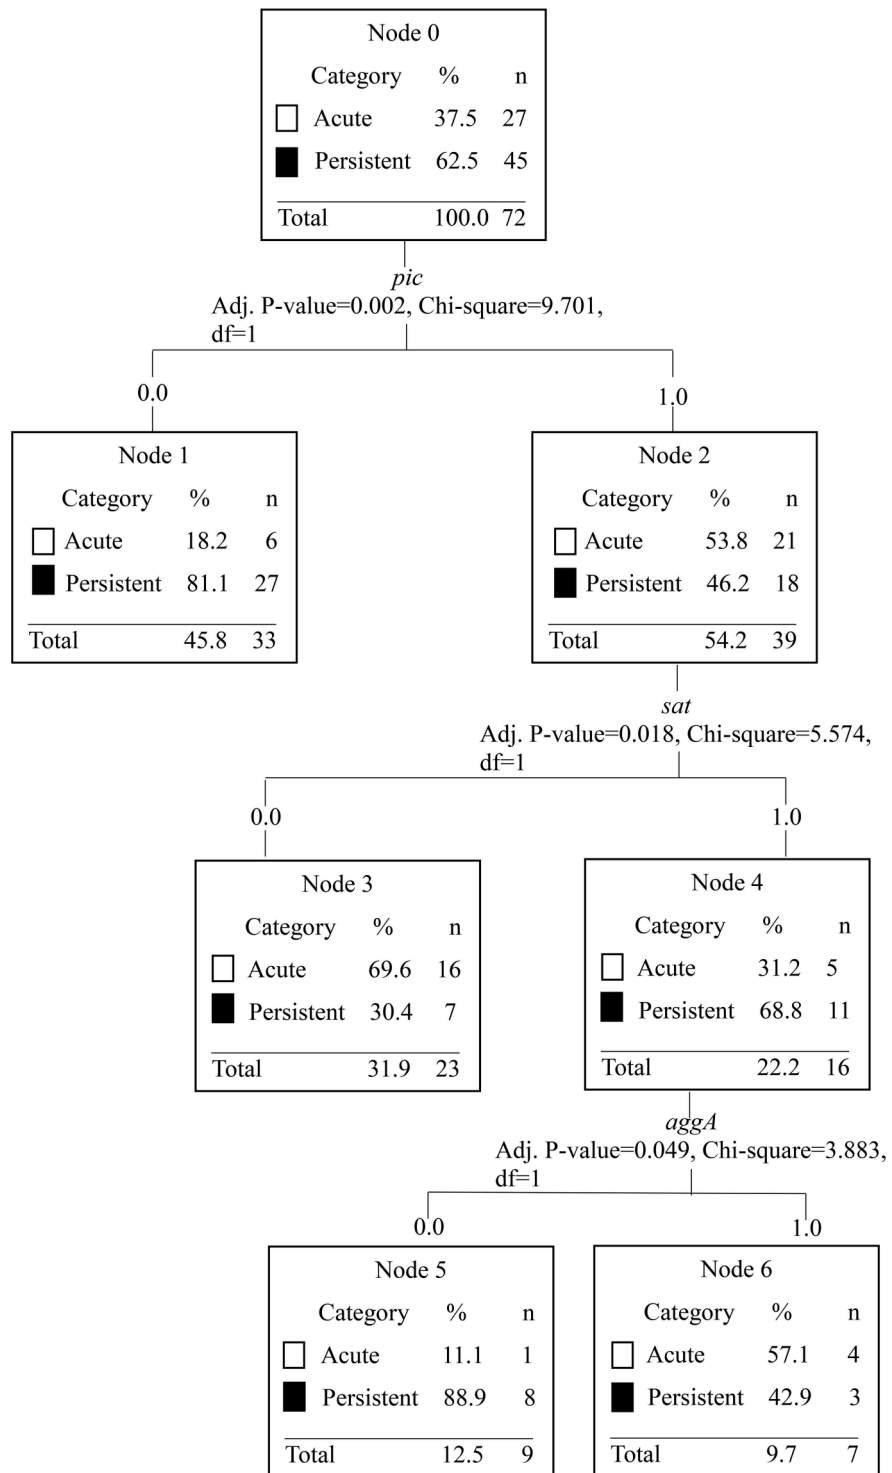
Node 0

| Category | % | n |
|---|---|---|
| Acute | 37.5 | 27 |
| Persistent | 62.5 | 45 |
| Total | 100.0 | 72 |

*pic*
Adj. P-value=0.002, Chi-square=9.701, df=1

0.0

Node 1

| Category | % | n |
|---|---|---|
| Acute | 18.2 | 6 |
| Persistent | 81.1 | 27 |
| Total | 45.8 | 33 |

1.0

Node 2

| Category | % | n |
|---|---|---|
| Acute | 53.8 | 21 |
| Persistent | 46.2 | 18 |
| Total | 54.2 | 39 |

*sat*
Adj. P-value=0.018, Chi-square=5.574, df=1

0.0

Node 3

| Category | % | n |
|---|---|---|
| Acute | 69.6 | 16 |
| Persistent | 30.4 | 7 |
| Total | 31.9 | 23 |

1.0

Node 4

| Category | % | n |
|---|---|---|
| Acute | 31.2 | 5 |
| Persistent | 68.8 | 11 |
| Total | 22.2 | 16 |

*aggA*
Adj. P-value=0.049, Chi-square=3.883, df=1

0.0

Node 5

| Category | % | n |
|---|---|---|
| Acute | 11.1 | 1 |
| Persistent | 88.9 | 8 |
| Total | 12.5 | 9 |

1.0

Node 6

| Category | % | n |
|---|---|---|
| Acute | 57.1 | 4 |
| Persistent | 42.9 | 3 |
| Total | 9.7 | 7 |